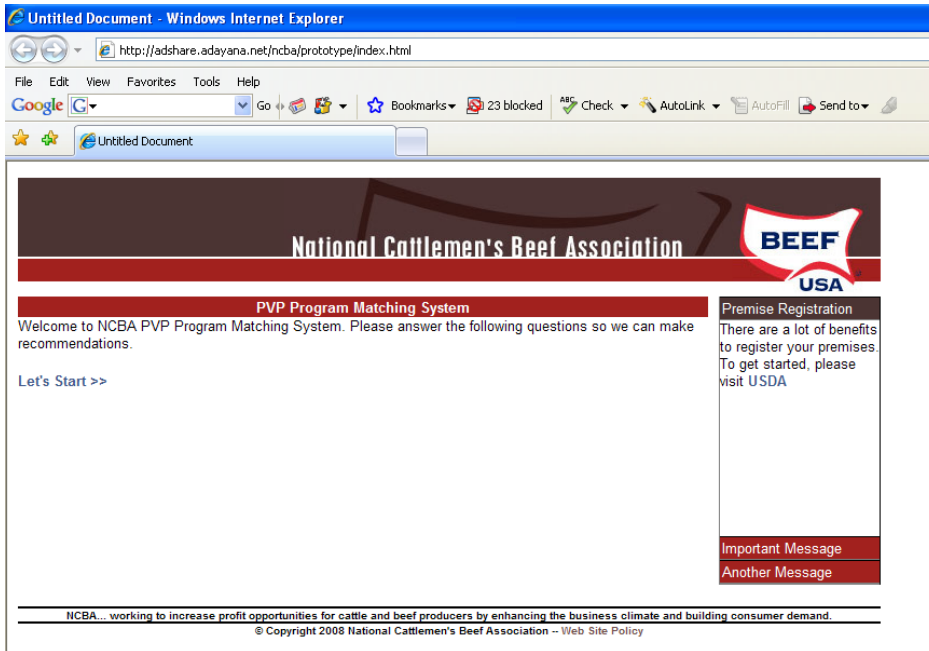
Untitled Document - Windows Internet Explorer

http://adshare.adayana.net/ncba/prototype/index.html

File Edit View Favorites Tools Help

Google G Go Bookmarks 23 blocked Check AutoLink AutoFill Send to

Untitled Document

National Cattlemen's Beef Association

BEEF USA

PVP Program Matching System

Welcome to NCBA PVP Program Matching System. Please answer the following questions so we can make recommendations.

Let's Start >>

Premise Registration

There are a lot of benefits to register your premises. To get started, please visit USDA

Important Message

Another Message

NCBA... working to increase profit opportunities for cattle and beef producers by enhancing the business climate and building consumer demand.

© Copyright 2008 National Cattlemen's Beef Association -- Web Site Policy